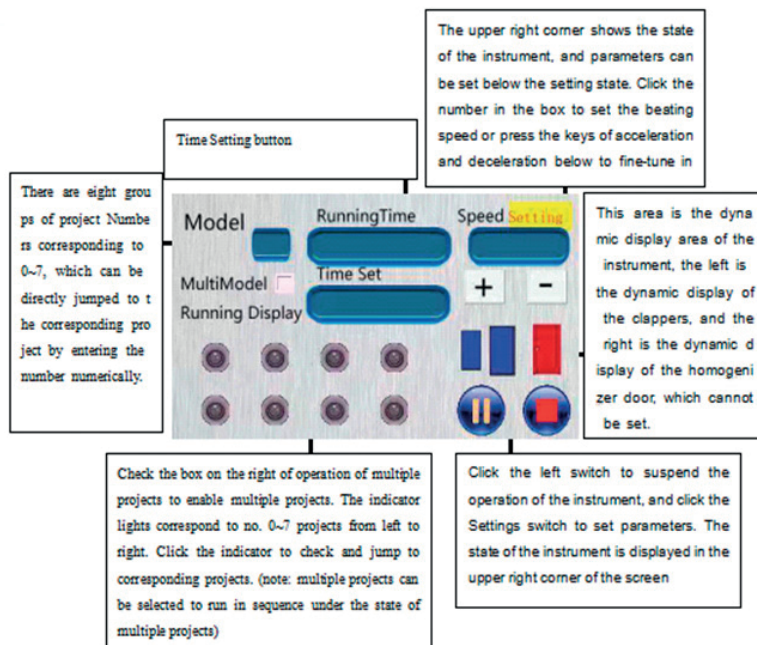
The upper right corner shows the state of the instrument, and parameters can be set below the setting state. Click the number in the box to set the beating speed or press the keys of acceleration and deceleration below to fine-tune in

Time Setting button

There are eight grou ps of project Numbe rs corresponding to 0~7, which can be directly jumped to t he corresponding pro ject by entering the number numerically.

Model

RunningTime

Speed Setting

MultiModel

Time Set

Running Display

+

-

This area is the dyna mic display area of the instrument, the left is the dynamic display of the clappers, and the right is the dynamic d isplay of the homogeni zer door, which cannot be set.

Check the box on the right of operation of multiple projects to enable multiple projects. The indicator lights correspond to no. 0~7 projects from left to right. Click the indicator to check and jump to corresponding projects. (note: multiple projects can be selected to run in sequence under the state of multiple projects)

Click the left switch to suspend the operation of the instrument, and click the Settings switch to set parameters. The state of the instrument is displayed in the upper right corner of the screen